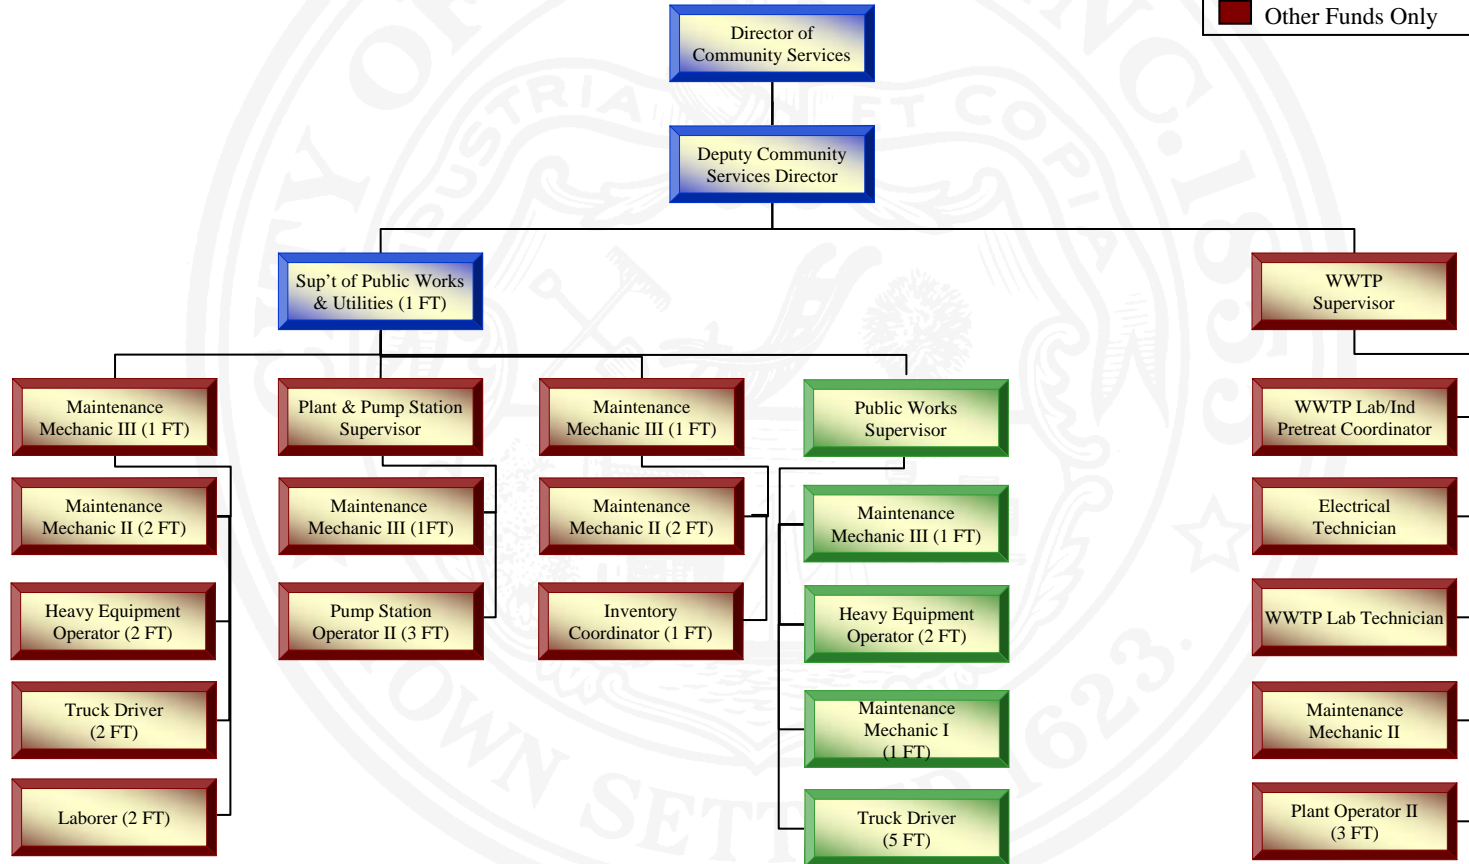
Other Funds Only

Director of Community Services

Deputy Community Services Director

Sup't of Public Works & Utilities (1 FT)

WWTP Supervisor

Maintenance Mechanic III (1 FT)

Maintenance Mechanic II (2 FT)

Heavy Equipment Operator (2 FT)

Truck Driver (2 FT)

Laborer (2 FT)

Plant & Pump Station Supervisor

Maintenance Mechanic III (1FT)

Pump Station Operator II (3 FT)

Maintenance Mechanic III (1 FT)

Maintenance Mechanic II (2 FT)

Inventory Coordinator (1 FT)

Public Works Supervisor

Maintenance Mechanic III (1 FT)

Heavy Equipment Operator (2 FT)

Maintenance Mechanic I (1 FT)

Truck Driver (5 FT)

WWTP Lab/Ind Pretreat Coordinator

Electrical Technician

WWTP Lab Technician

Maintenance Mechanic II

Plant Operator II (3 FT)